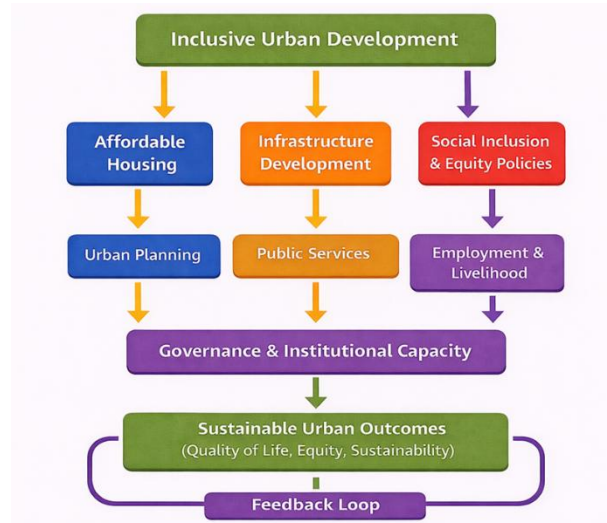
Inclusive Urban Development

Affordable Housing

Infrastructure Development

Social Inclusion & Equity Policies

Urban Planning

Public Services

Employment & Livelihood

Governance & Institutional Capacity

Sustainable Urban Outcomes
(Quality of Life, Equity, Sustainability)

Feedback Loop